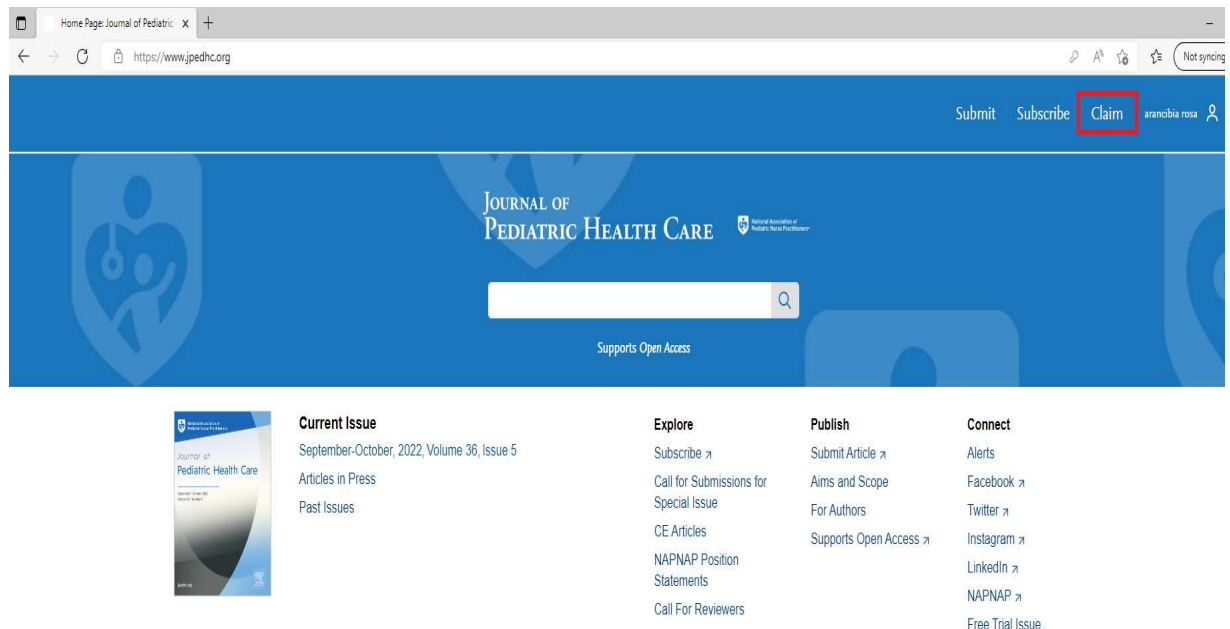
Home Page: Journal of Pediatric x +

https://www.jpedhc.org

Not syncing

Submit Subscribe Claim arancibia rosa

Journal of Pediatric Health Care

National Association of Pediatric Nurse Practitioners

Supports Open Access

Journal of Pediatric Health Care

Current Issue
September-October, 2022, Volume 36, Issue 5
Articles in Press
Past Issues

Explore
Subscribe ↗
Call for Submissions for Special Issue
CE Articles
NAPNAP Position Statements
Call For Reviewers

Publish
Submit Article ↗
Aims and Scope
For Authors
Supports Open Access ↗

Connect
Alerts
Facebook ↗
Twitter ↗
Instagram ↗
LinkedIn ↗
NAPNAP ↗
Free Trial Issue